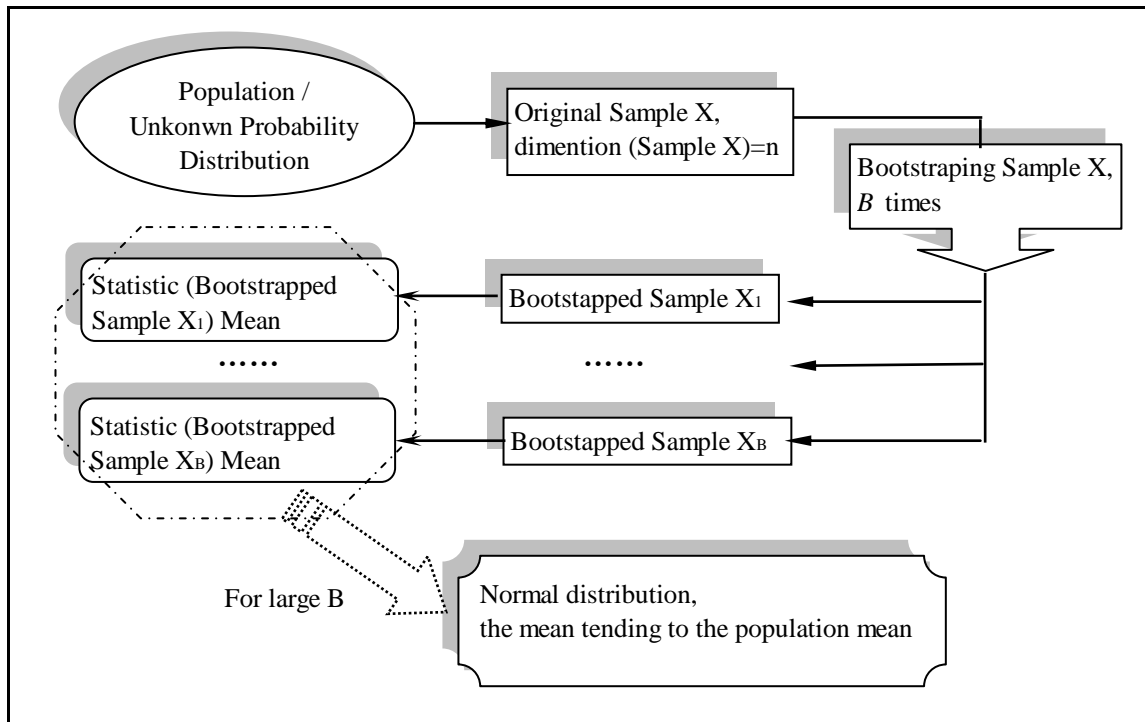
Population / Unkonwn Probability Distribution

Original Sample X, dimention (Sample X)=n

Bootstraping Sample X, $B$ times

Statistic (Bootstrapped Sample X$_1$) Mean

Bootstapped Sample X$_1$

......

......

Statistic (Bootstrapped Sample X$_B$) Mean

Bootstapped Sample X$_B$

For large B

Normal distribution, the mean tending to the population mean